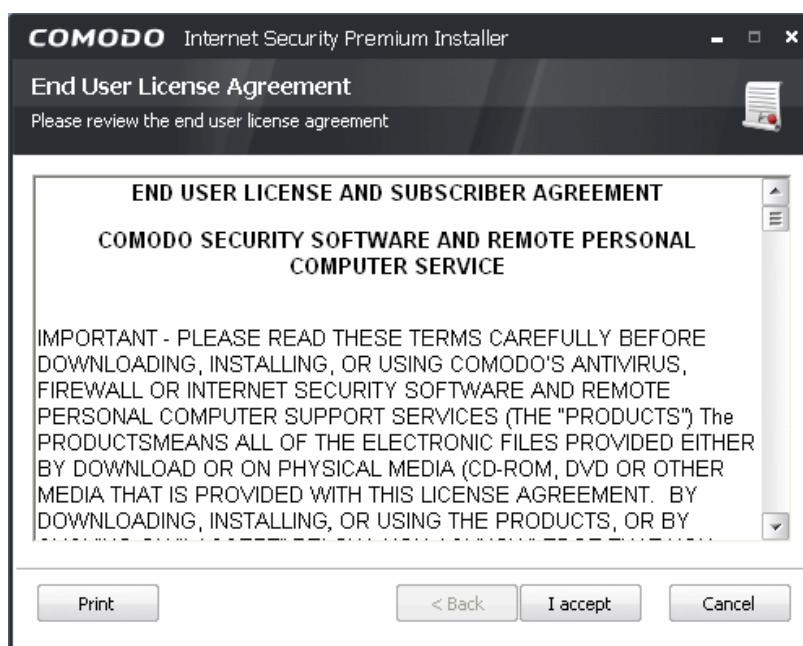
COMODO Internet Security Premium Installer

End User License Agreement

Please review the end user license agreement

END USER LICENSE AND SUBSCRIBER AGREEMENT

COMODO SECURITY SOFTWARE AND REMOTE PERSONAL COMPUTER SERVICE

IMPORTANT - PLEASE READ THESE TERMS CAREFULLY BEFORE DOWNLOADING, INSTALLING, OR USING COMODO'S ANTIVIRUS, FIREWALL OR INTERNET SECURITY SOFTWARE AND REMOTE PERSONAL COMPUTER SUPPORT SERVICES (THE "PRODUCTS") The PRODUCTSMEANS ALL OF THE ELECTRONIC FILES PROVIDED EITHER BY DOWNLOAD OR ON PHYSICAL MEDIA (CD-ROM, DVD OR OTHER MEDIA THAT IS PROVIDED WITH THIS LICENSE AGREEMENT. BY DOWNLOADING, INSTALLING, OR USING THE PRODUCTS, OR BY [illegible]

Print

< Back

I accept

Cancel